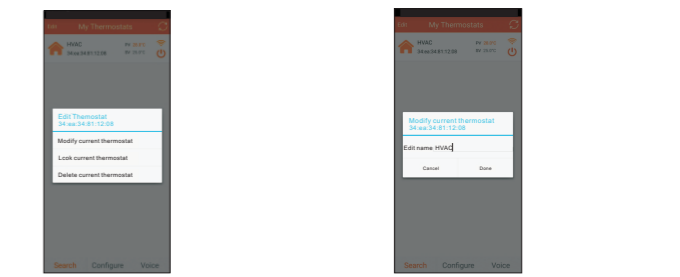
Edit My Thermostat

HVAC
34:aa:34:81:12:08

Edit Thermostat
34:aa:34:81:12:08

Modify current thermostat

Lock current thermostat

Delete current thermostat

Search Configure Voice

Edit My Thermostats

HVAC
34:aa:34:81:12:08

Modify current thermostat
34:aa:34:81:12:08

Edit name HVAC

Cancel Done

Search Configure Voice